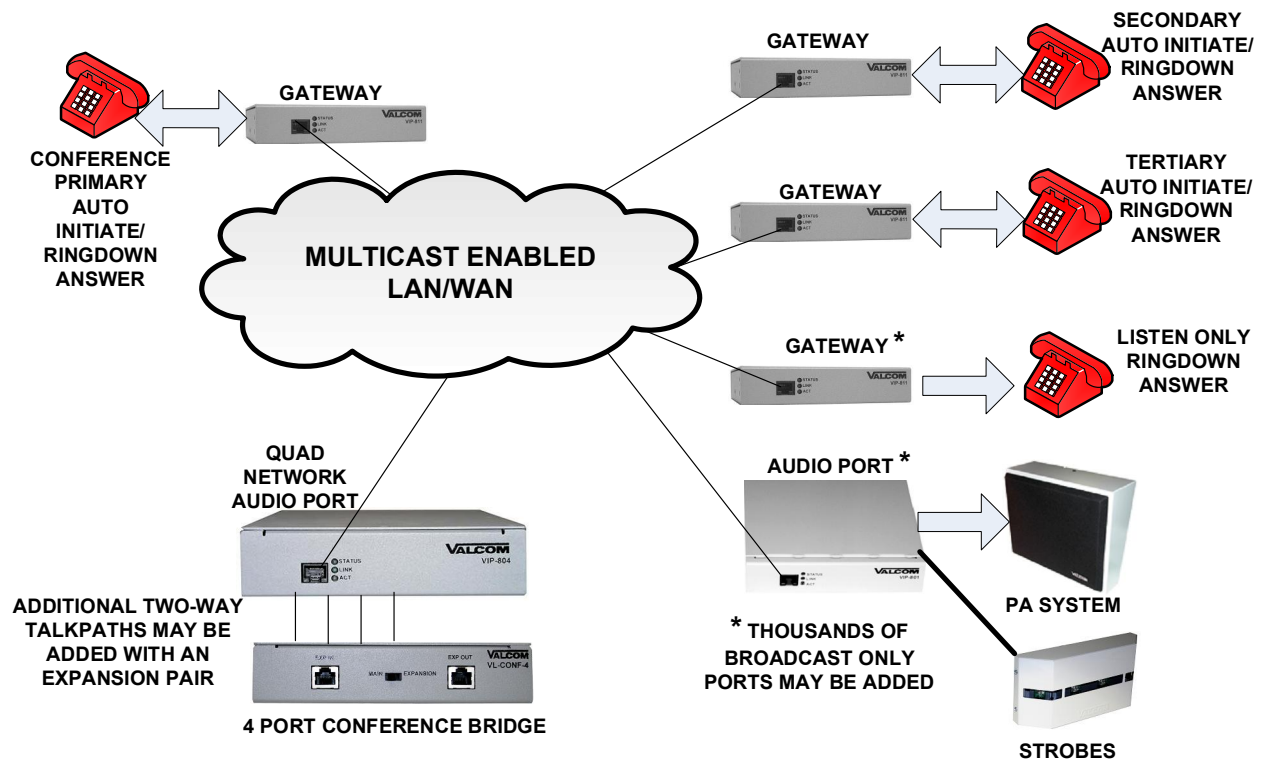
GATEWAY

VALCOM
VIP-811
STATUS
LINK
ACT

CONFERENCE PRIMARY AUTO INITIATE/ RINGDOWN ANSWER

GATEWAY

VALCOM
VIP-811

SECONDARY AUTO INITIATE/ RINGDOWN ANSWER

GATEWAY

VALCOM
VIP-811

TERTIARY AUTO INITIATE/ RINGDOWN ANSWER

MULTICAST ENABLED LAN/WAN

GATEWAY *

VALCOM
VIP-811

LISTEN ONLY RINGDOWN ANSWER

QUAD NETWORK AUDIO PORT

VALCOM
VIP-804
STATUS
LINK
ACT

AUDIO PORT *

VALCOM
VIP-801

PA SYSTEM

ADDITIONAL TWO-WAY TALKPATHS MAY BE ADDED WITH AN EXPANSION PAIR

EXP IN
MAIN
EXPANSION
EXP OUT
VALCOM
VL-CONF-4

4 PORT CONFERENCE BRIDGE

* THOUSANDS OF BROADCAST ONLY PORTS MAY BE ADDED

STROBES